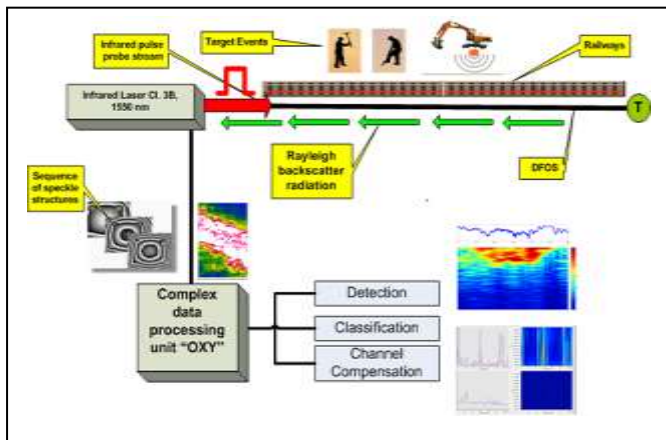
Infrared pulse probe stream

Target Events

Railways

Infrared Laser Cl. 3B, 1550 nm

T

Rayleigh backscatter radiation

DFOS

Sequence of speckle structures

Complex data processing unit "OXY"

Detection

Classification

Channel Compensation